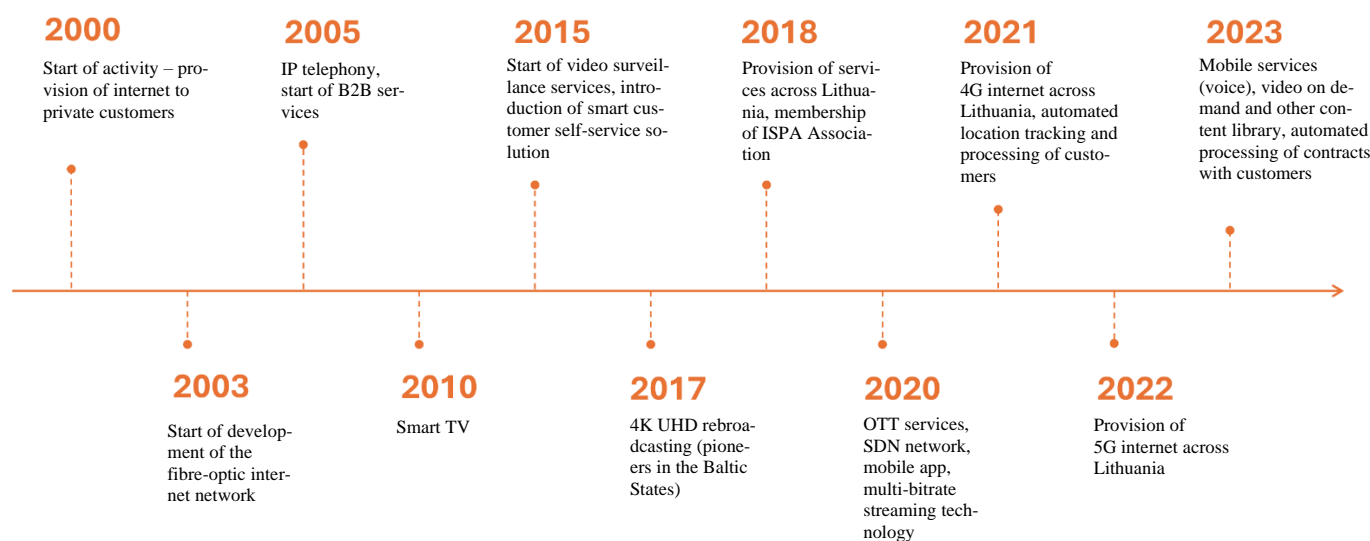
2000
Start of activity – provision of internet to private customers

2005
IP telephony, start of B2B services

2015
Start of video surveillance services, introduction of smart customer self-service solution

2018
Provision of services across Lithuania, membership of ISPA Association

2021
Provision of 4G internet across Lithuania, automated location tracking and processing of customers

2023
Mobile services (voice), video on demand and other content library, automated processing of contracts with customers

2003
Start of development of the fibre-optic internet network

2010
Smart TV

2017
4K UHD rebroadcasting (pioneers in the Baltic States)

2020
OTT services, SDN network, mobile app, multi-bitrate streaming technology

2022
Provision of 5G internet across Lithuania